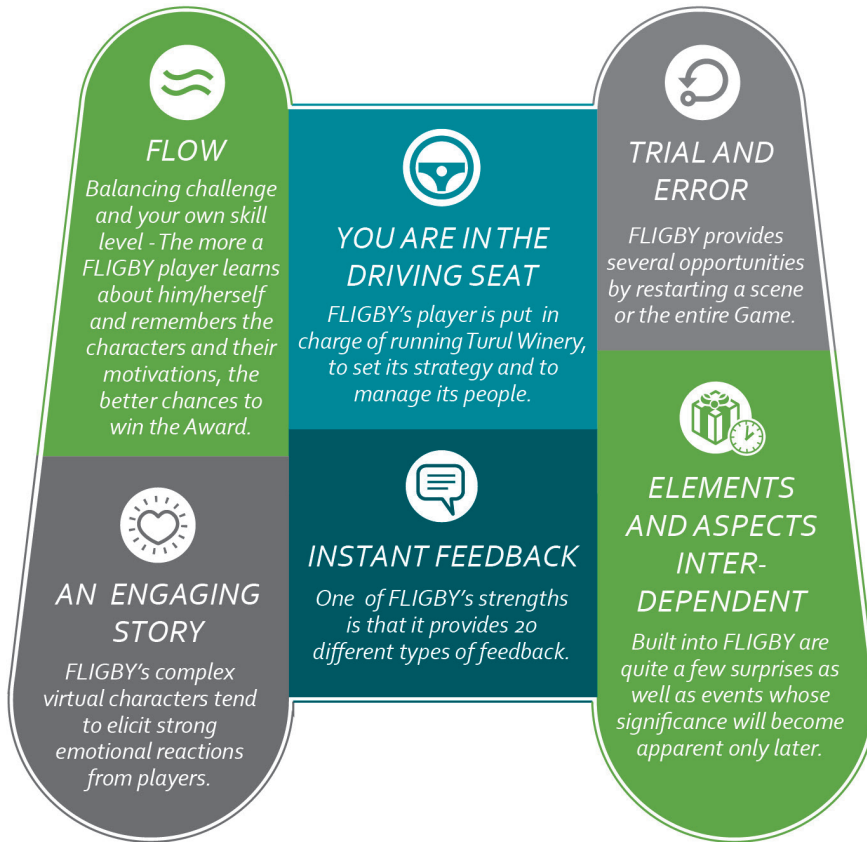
FLOW

Balancing challenge and your own skill level - The more a FLIGBY player learns about him/herself and remembers the characters and their motivations, the better chances to win the Award.

YOU ARE IN THE DRIVING SEAT

FLIGBY's player is put in charge of running Turul Winery, to set its strategy and to manage its people.

TRIAL AND ERROR

FLIGBY provides several opportunities by restarting a scene or the entire Game.

AN ENGAGING STORY

FLIGBY's complex virtual characters tend to elicit strong emotional reactions from players.

INSTANT FEEDBACK

One of FLIGBY's strengths is that it provides 20 different types of feedback.

ELEMENTS AND ASPECTS INTER-DEPENDENT

Built into FLIGBY are quite a few surprises as well as events whose significance will become apparent only later.